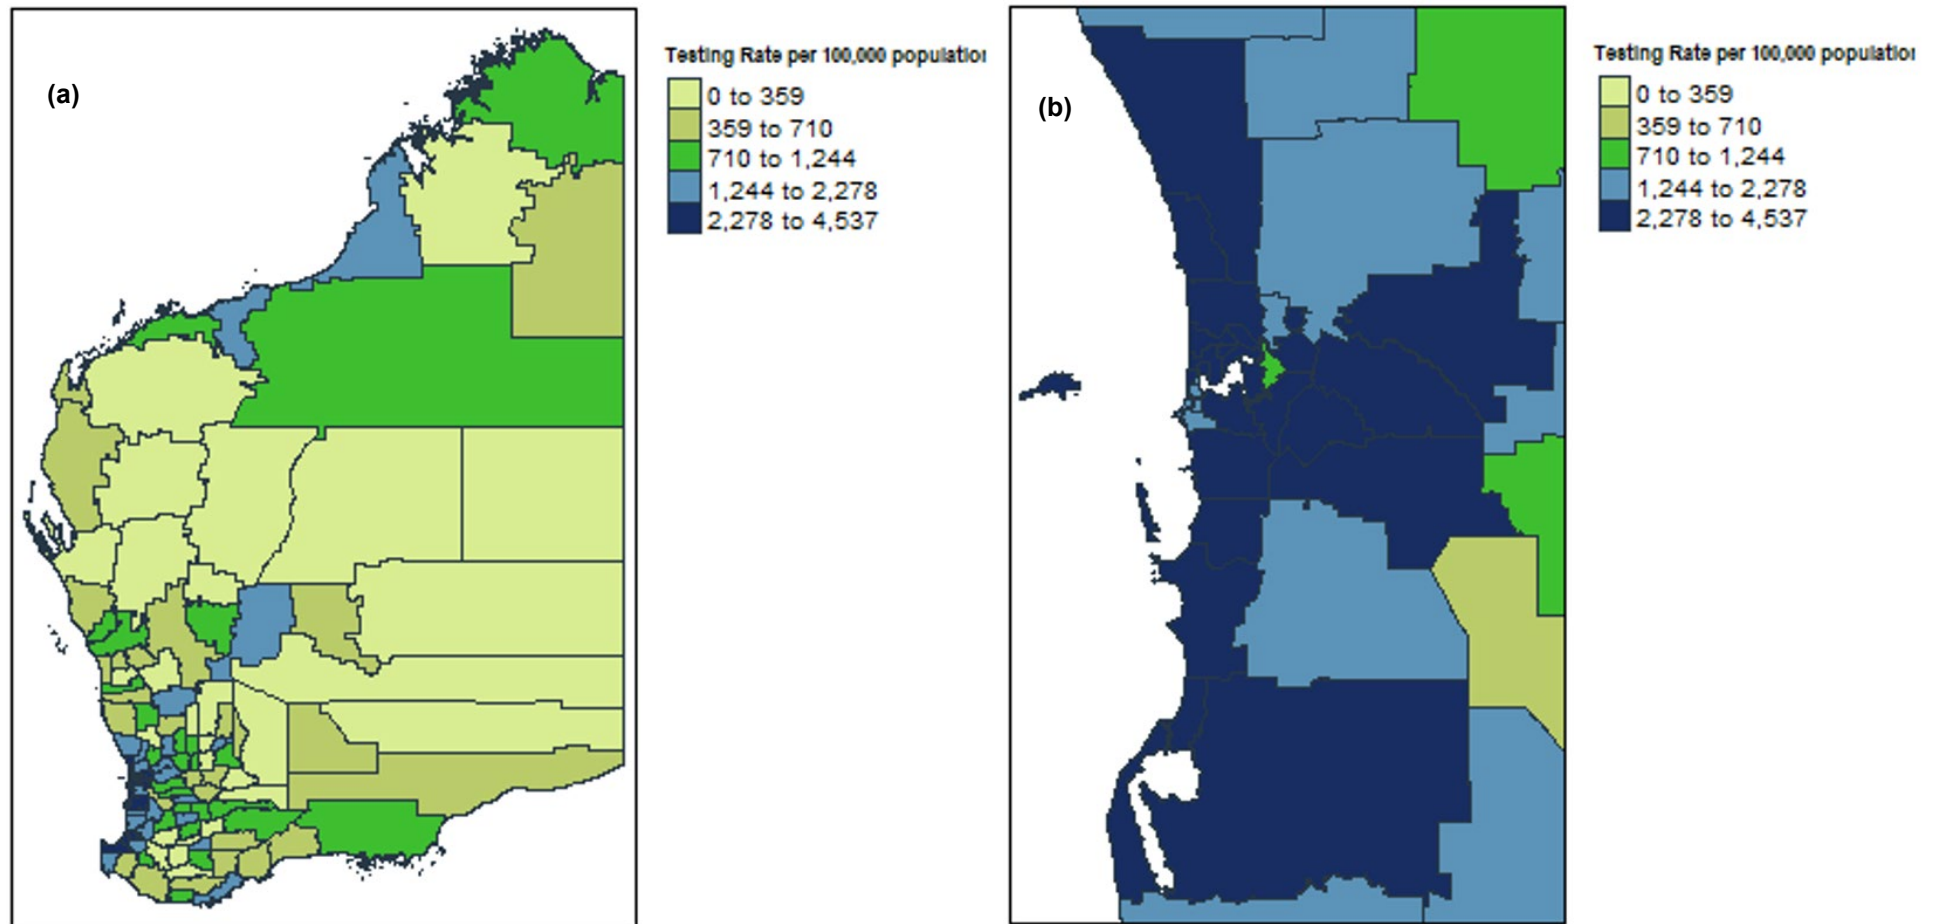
(a)

Testing Rate per 100,000 populatio

0 to 359
359 to 710
710 to 1,244
1,244 to 2,278
2,278 to 4,537

(b)

Testing Rate per 100,000 populatio

0 to 359
359 to 710
710 to 1,244
1,244 to 2,278
2,278 to 4,537